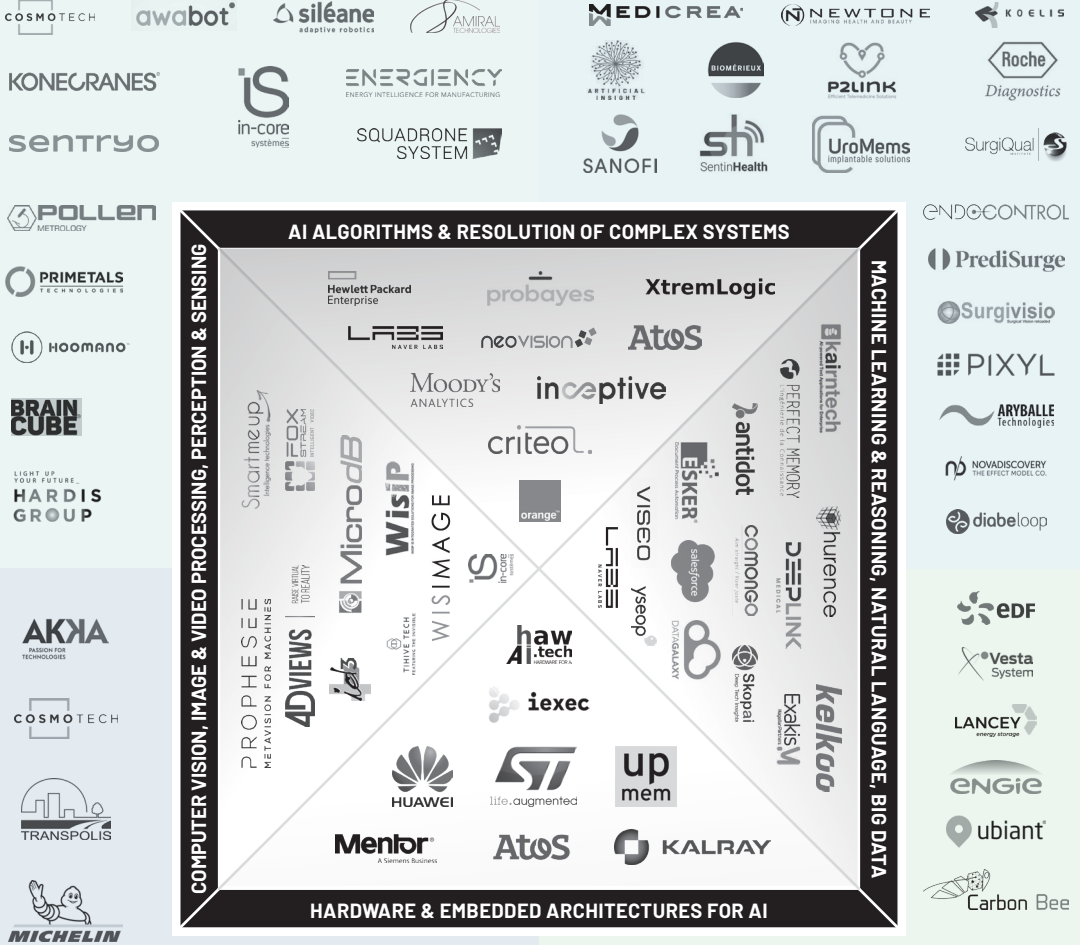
COSMOTECH awabot siléane adaptive robotics AMIRAL TECHNOLOGIES

KONECRANES

in-core systèmes

ENERGIENCY ENERGY INTELLIGENCE FOR MANUFACTURING

sentryo

SQUADRONE SYSTEM

MEDICREA NEWTONE IMAGING HEALTH AND BEAUTY KOELIS

ARTIFICIAL INSIGHT BIOMÉRIEUX P2LINK Roche Diagnostics

SANOFI SentinHealth UroMems implantable solutions SurgiQual

POLLEN METROLOGY

PRIMETALS TECHNOLOGIES

HOOMANO

BRAIN CUBE

LIGHT UP YOUR FUTURE HARDIS GROUP

AKKA PASSION FOR TECHNOLOGIES

COSMOTECH

TRANSPOLIS

MICHELIN

AI ALGORITHMS & RESOLUTION OF COMPLEX SYSTEMS

COMPUTER VISION, IMAGE & VIDEO PROCESSING, PERCEPTION & SENSING

MACHINE LEARNING & REASONING, NATURAL LANGUAGE, BIG DATA

HARDWARE & EMBEDDED ARCHITECTURES FOR AI

Hewlett Packard Enterprise probayes XtremLogic

LABS NAVER LABS neovision Atos

MOODY'S ANALYTICS inceptive

criteo

orange

Smartmeup FOX STREAM MicrodB WISIP WISIMAGE in-core

PROPHESEE METAVISION FOR MACHINES 4DVIEWS TIHIVE TECH

kairntech PERFECT MEMORY antidot ESKER VISEO LABS salesforce yseop comongo DEEPLINK MEDICAL hurence DATAGALAXY Skopai ExakisNelite kelkoo

haw AI.tech

iexec

HUAWEI life.augmented up mem

Mentor A Siemens Business Atos KALRAY

ENDOCONTROL

PrediSurge

Surgivisio

PIXYL

ARYBALLE Technologies

NOVADISCOVERY THE EFFECT MODEL CO.

diabeloop

EDF

Vesta System

LANCEY energy storage

ENGIE

ubiant

Carbon Bee